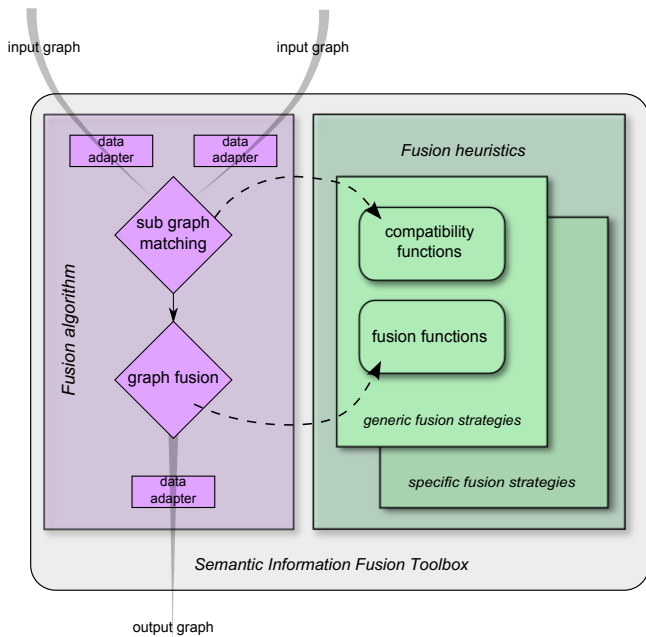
input graph

input graph

data adapter

data adapter

Fusion algorithm

sub graph matching

graph fusion

data adapter

Fusion heuristics

compatibility functions

fusion functions

generic fusion strategies

specific fusion strategies

Semantic Information Fusion Toolbox

output graph